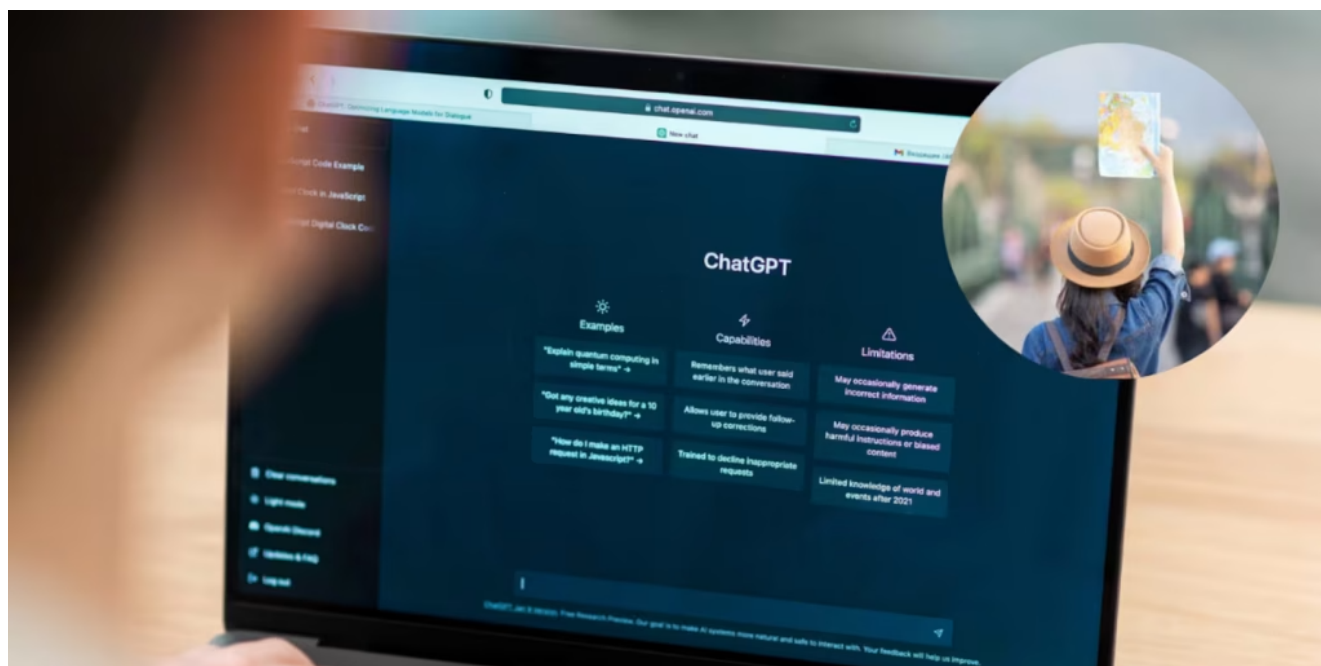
ChatGPT: Optimizing Language Models for Dialogue

chat.openai.com

New chat

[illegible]script Code Example

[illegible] Clock in JavaScript

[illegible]script Digital Clock Co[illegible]

ChatGPT

Examples

"Explain quantum computing in simple terms" →

"Got any creative ideas for a 10 year old's birthday?" →

"How do I make an HTTP request in Javascript?" →

Capabilities

Remembers what user said earlier in the conversation

Allows user to provide follow-up corrections

Trained to decline inappropriate requests

Limitations

May occasionally generate incorrect information

May occasionally produce harmful instructions or biased content

Limited knowledge of world and events after 2021

Clear conversations

Light mode

OpenAI Discord

Updates & FAQ

Log out

ChatGPT Jan 9 Version. Free Research Preview. Our goal is to make AI systems more natural and safe to interact with. Your feedback will help us improve.